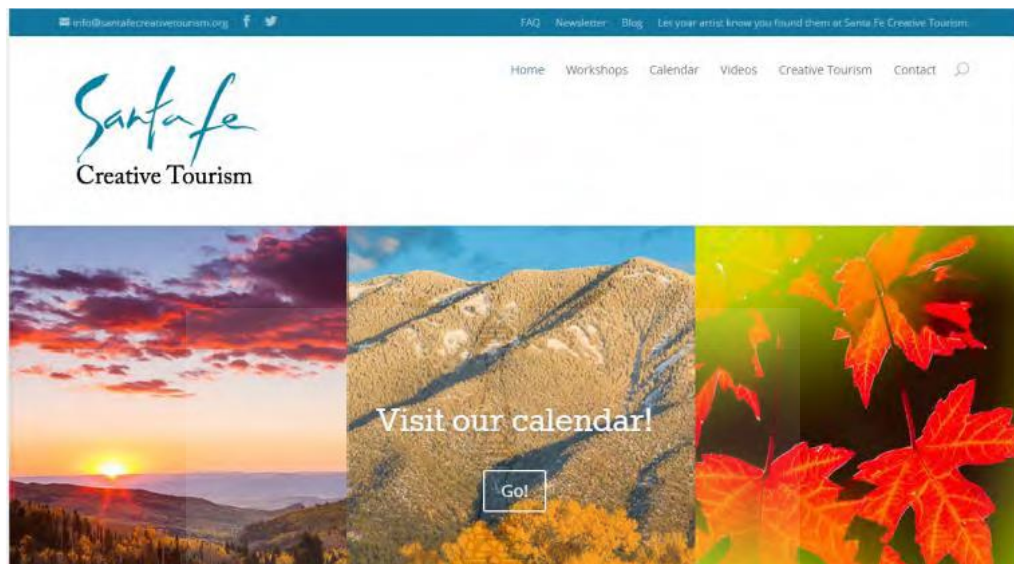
info@santafecreativetourism.org

FAQ Newsletter Blog Let your artist know you found them at Santa Fe Creative Tourism

Santa Fe
Creative Tourism

Home Workshops Calendar Videos Creative Tourism Contact

Visit our calendar!

Go!